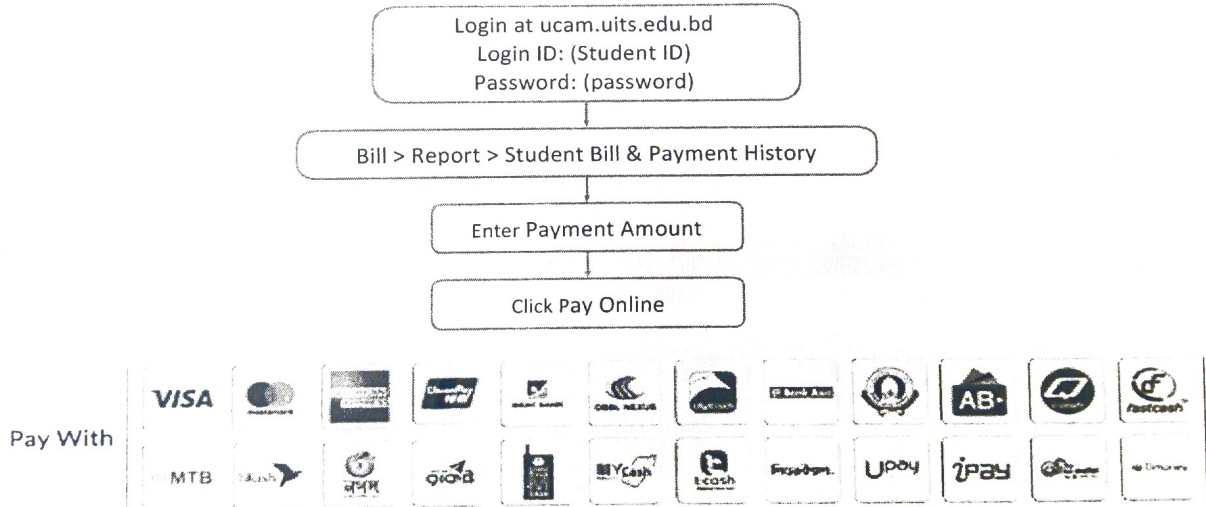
Login at ucam.uits.edu.bd
Login ID: (Student ID)
Password: (password)

Bill > Report > Student Bill & Payment History

Enter Payment Amount

Click Pay Online

Pay With

| VISA | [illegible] | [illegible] | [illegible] | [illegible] | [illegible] | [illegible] | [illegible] | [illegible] | AB | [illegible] | fastcash |
|---|---|---|---|---|---|---|---|---|---|---|---|
| MTB | bKash | নগদ | রকেট | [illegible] | MYcash | t-cash | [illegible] | Upay | ipay | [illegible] | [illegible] |